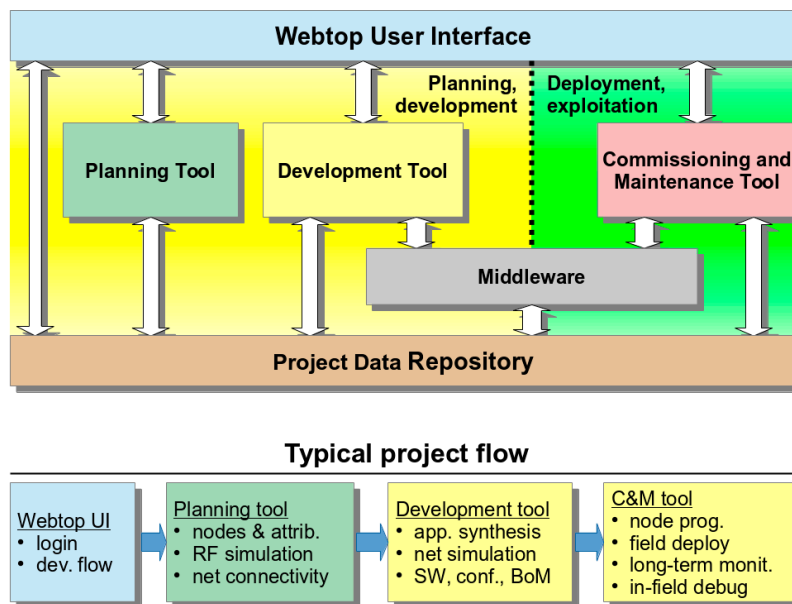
Webtop User Interface

Planning, development

Deployment, exploitation

Planning Tool

Development Tool

Commissioning and Maintenance Tool

Middleware

Project Data Repository

Typical project flow

Webtop UI
• login
• dev. flow

Planning tool
• nodes & attrib.
• RF simulation
• net connectivity

Development tool
• app. synthesis
• net simulation
• SW, conf., BoM

C&M tool
• node prog.
• field deploy
• long-term monit.
• in-field debug